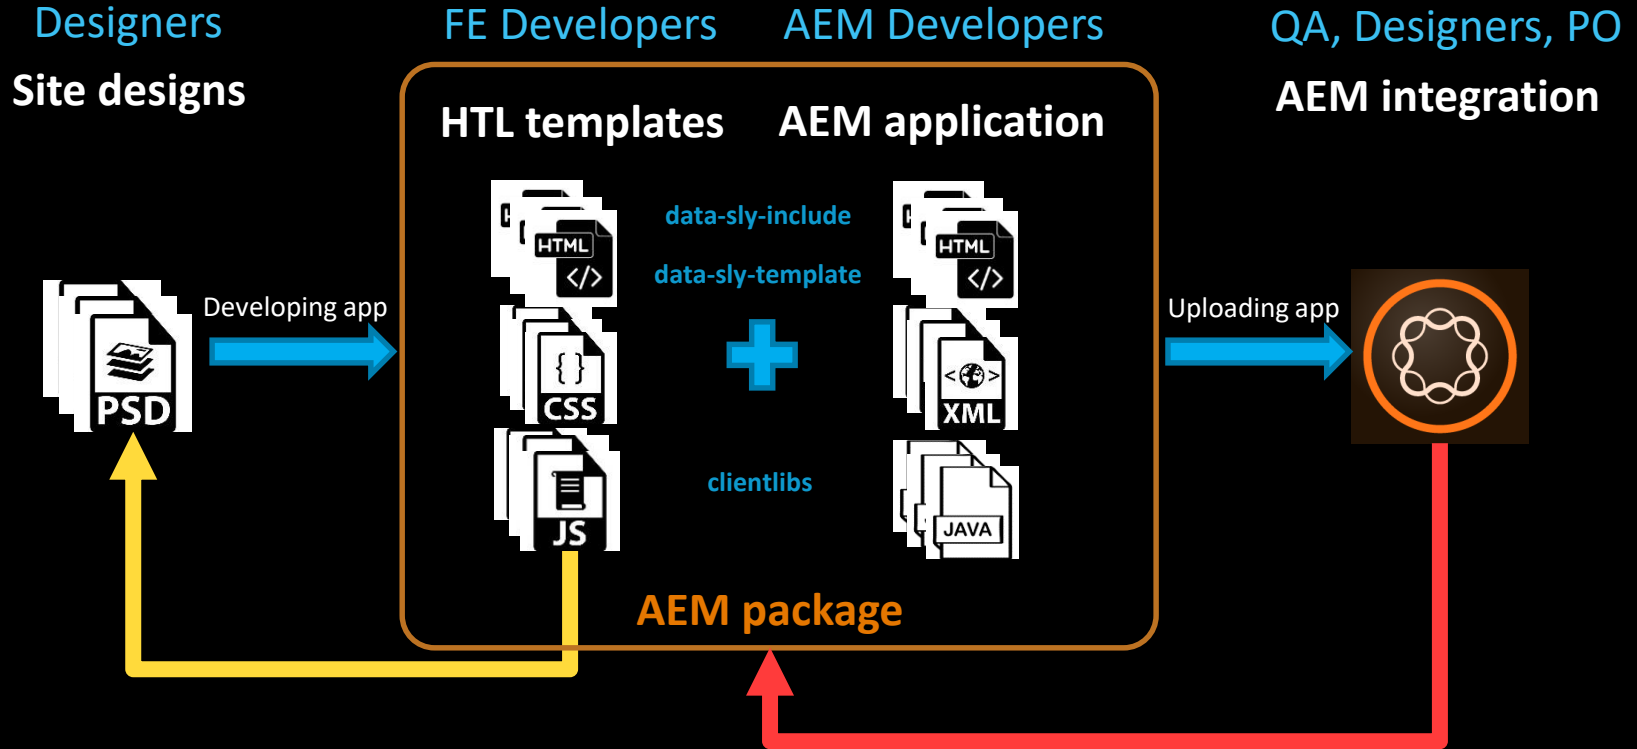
Designers

Site designs

FE Developers

AEM Developers

QA, Designers, PO

AEM integration

HTL templates

AEM application

PSD

Developing app

HTML
</>

data-sly-include

data-sly-template

HTML
</>

{ }
CSS

XML

Uploading app

JS

clientlibs

JAVA

AEM package